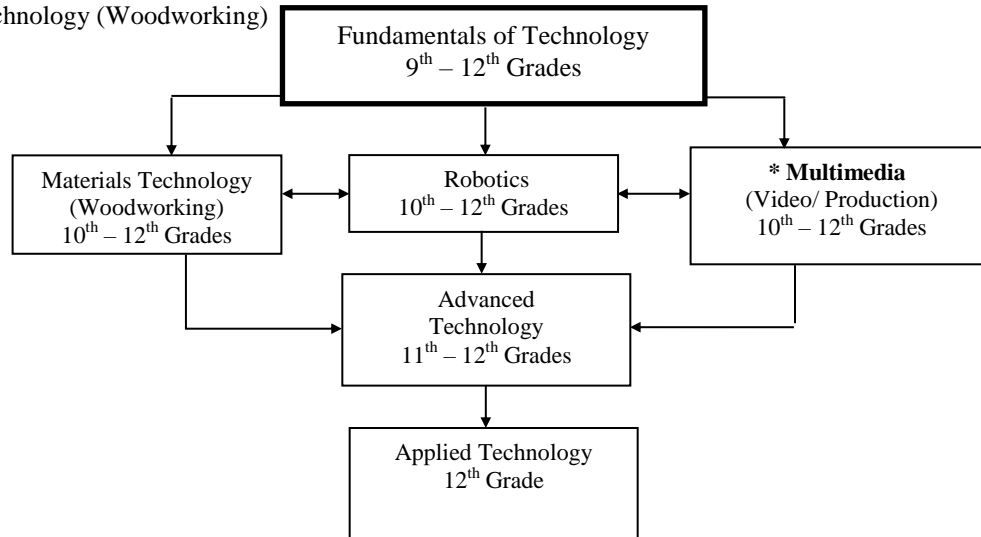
chnology (Woodworking)

Fundamentals of Technology
$9^{th}$ – $12^{th}$ Grades

Materials Technology
(Woodworking)
$10^{th}$ – $12^{th}$ Grades

Robotics
$10^{th}$ – $12^{th}$ Grades

**\* Multimedia**
(Video/ Production)
$10^{th}$ – $12^{th}$ Grades

Advanced
Technology
$11^{th}$ – $12^{th}$ Grades

Applied Technology
$12^{th}$ Grade